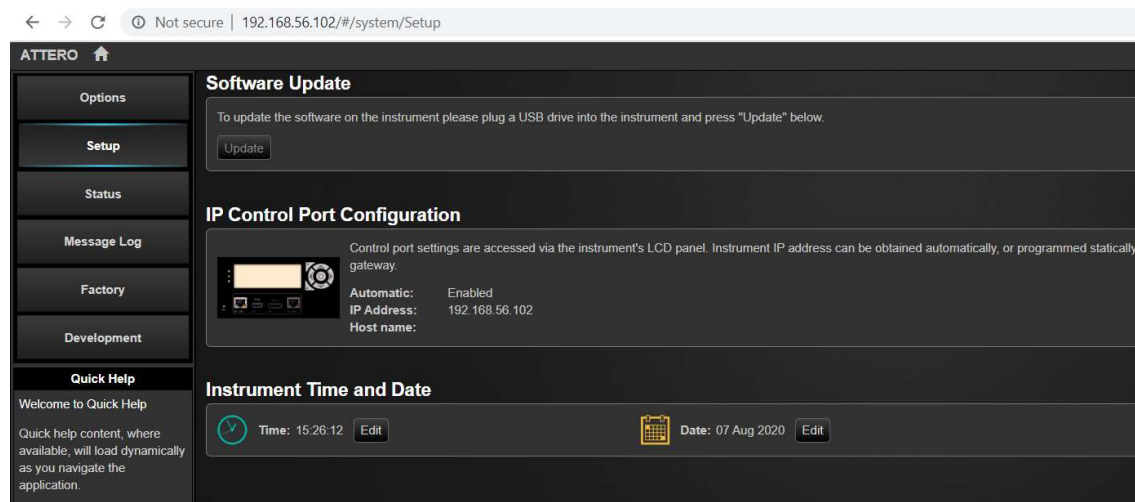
Not secure | 192.168.56.102/#/system/Setup

ATTERO

Options

Setup

Status

Message Log

Factory

Development

Quick Help

Welcome to Quick Help

Quick help content, where available, will load dynamically as you navigate the application.

Software Update

To update the software on the instrument please plug a USB drive into the instrument and press "Update" below.

Update

IP Control Port Configuration

Control port settings are accessed via the instrument's LCD panel. Instrument IP address can be obtained automatically, or programmed statically gateway.

Automatic: Enabled
IP Address: 192.168.56.102
Host name:

Instrument Time and Date

Time: 15:26:12 Edit

Date: 07 Aug 2020 Edit